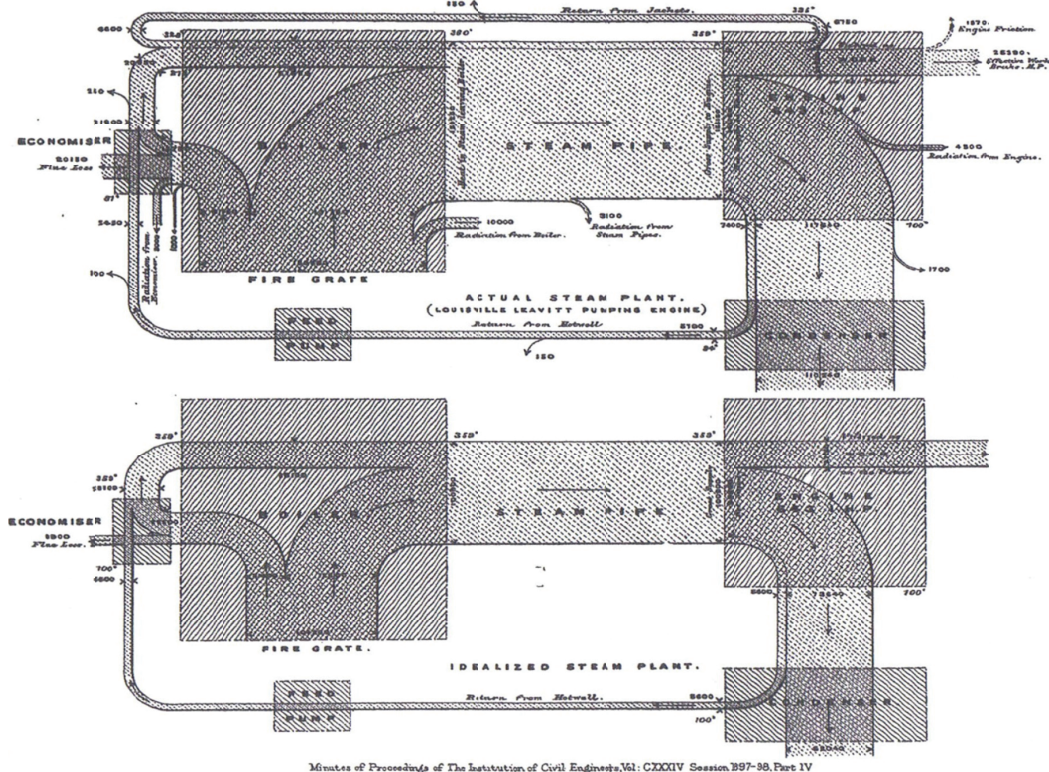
150
Return from Jackets.
6600
358°
380°
359°
351°
6750
1570. Engine Friction
26390. Effective Work Brake. H.P.
210
ECONOMISER
20150 Flue Loss.
BOILER.
STEAM PIPE.
ENGINE
4300 Radiation from Engine.
10000
Radiation from Boiler.
2100 Radiation from Steam Pipes.
100°
1700
120
Radiation from Economiser.
FIRE GRATE
ACTUAL STEAM PLANT.
(LOUISVILLE LEAVITT PUMPING ENGINE)
FEED PUMP
Return from Hotwell.
150
CONDENSER
359°
359°
359°
ECONOMISER
5900 Flue Loss.
BOILER.
STEAM PIPE.
ENGINE
700°
100°
FIRE GRATE.
IDEALIZED STEAM PLANT.
FEED PUMP
Return from Hotwell.
100°
CONDENSER
Minutes of Proceedings of The Institution of Civil Engineers. Vol: CXXXIV Session 1897-98. Part IV